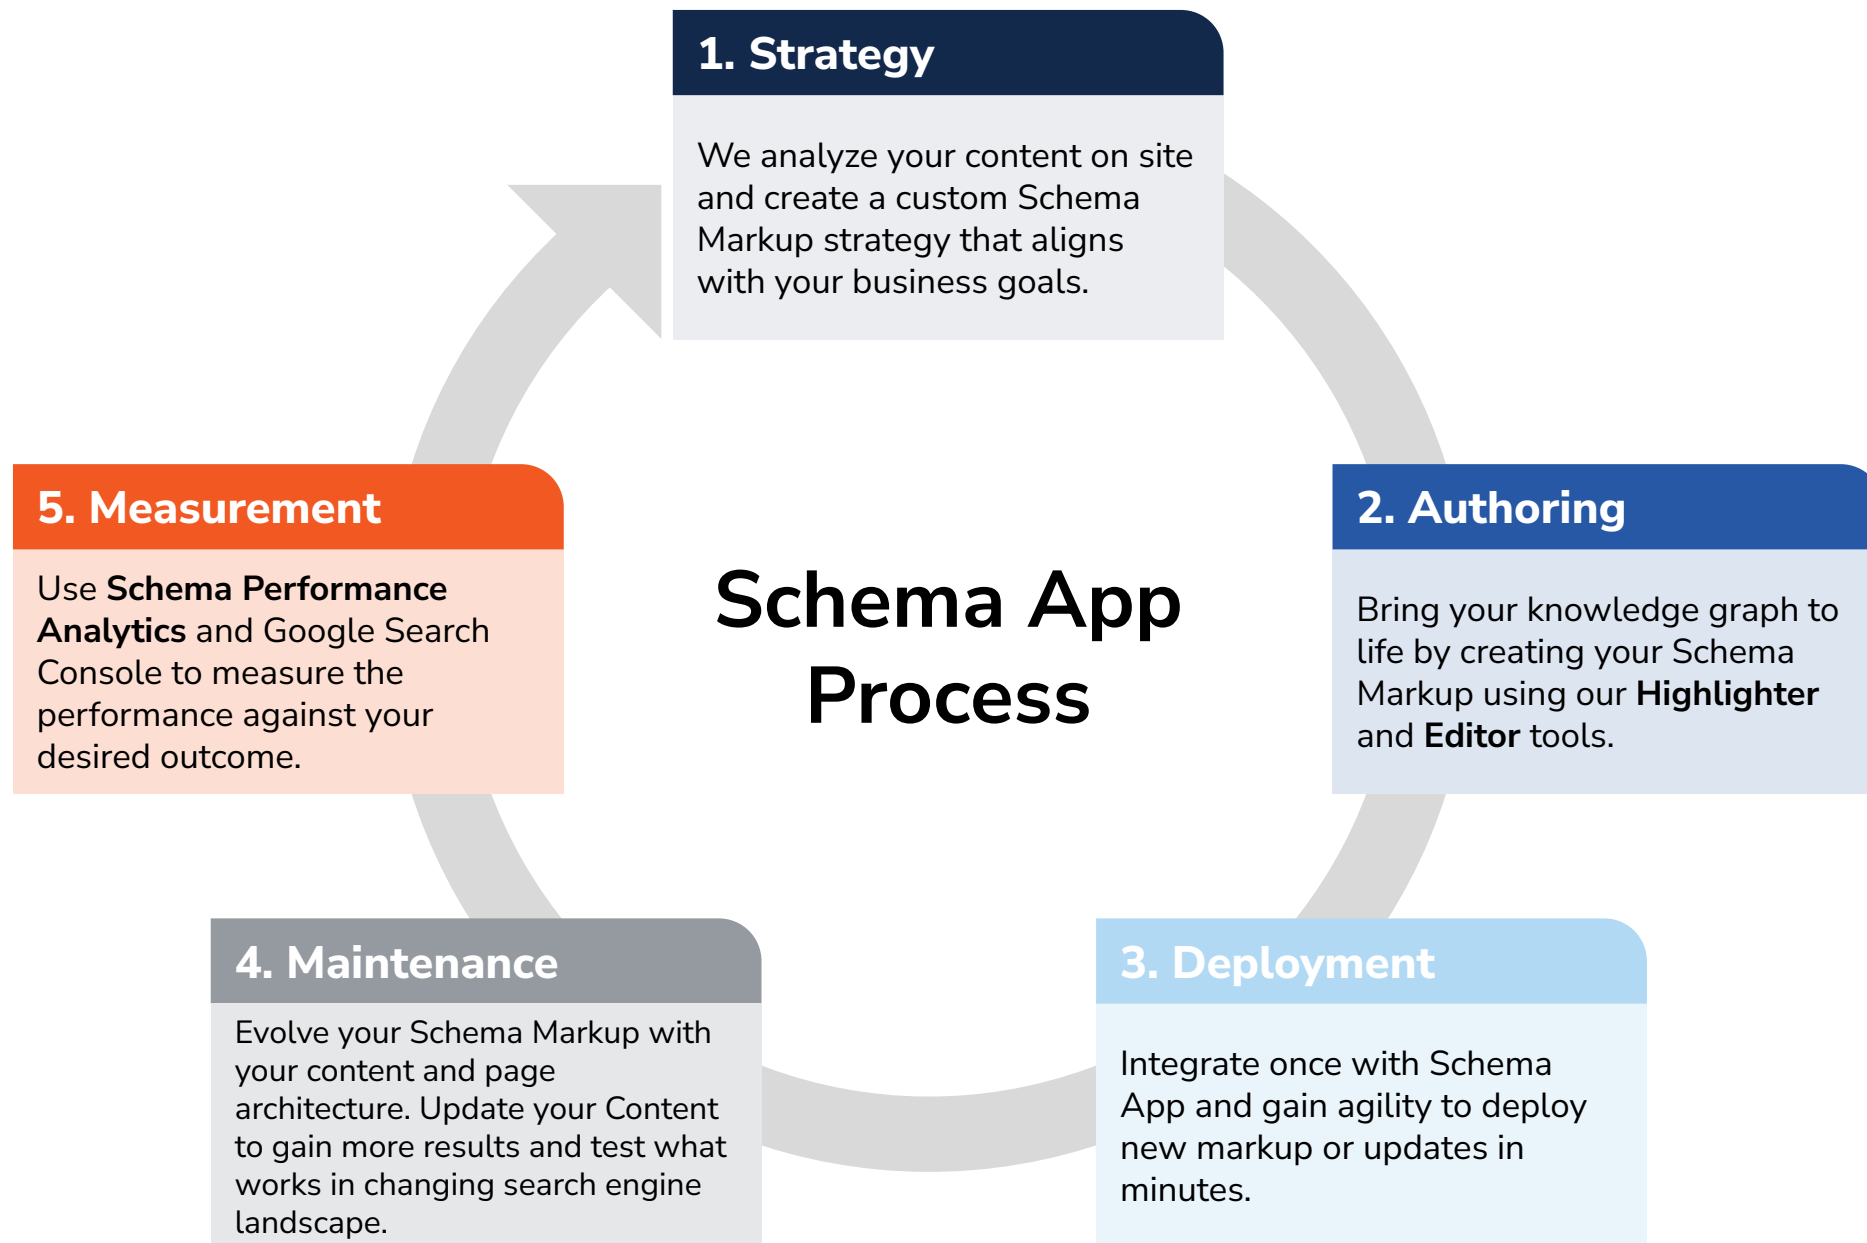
1. Strategy

We analyze your content on site and create a custom Schema Markup strategy that aligns with your business goals.

Schema App Process

2. Authoring

Bring your knowledge graph to life by creating your Schema Markup using our **Highlighter** and **Editor** tools.

3. Deployment

Integrate once with Schema App and gain agility to deploy new markup or updates in minutes.

4. Maintenance

Evolve your Schema Markup with your content and page architecture. Update your Content to gain more results and test what works in changing search engine landscape.

5. Measurement

Use **Schema Performance Analytics** and Google Search Console to measure the performance against your desired outcome.